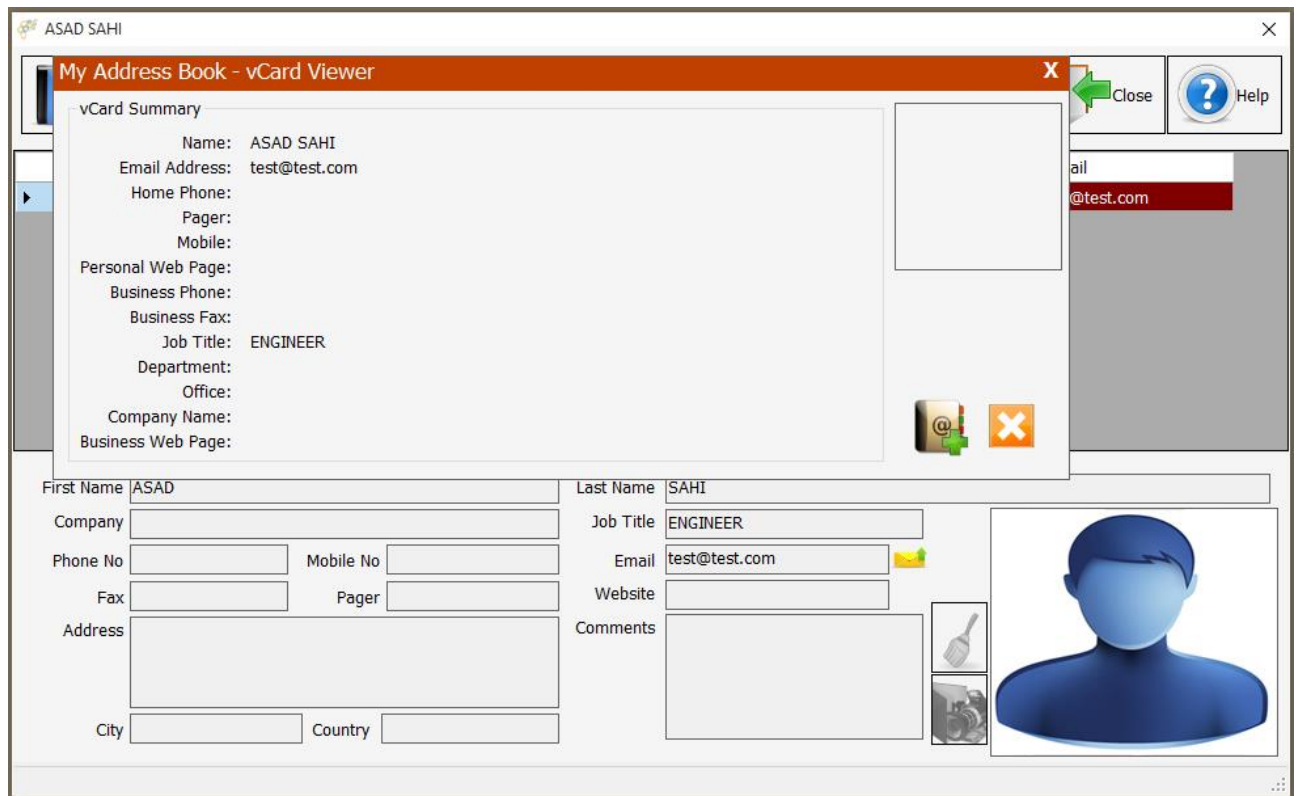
ASAD SAHI

My Address Book - vCard Viewer X

vCard Summary

Name: ASAD SAHI
Email Address: test@test.com
Home Phone:
Pager:
Mobile:
Personal Web Page:
Business Phone:
Business Fax:
Job Title: ENGINEER
Department:
Office:
Company Name:
Business Web Page:

Close
Help

ail
@test.com

First Name ASAD
Last Name SAHI
Company
Job Title ENGINEER
Phone No
Mobile No
Email test@test.com
Fax
Pager
Website
Address
Comments
City
Country